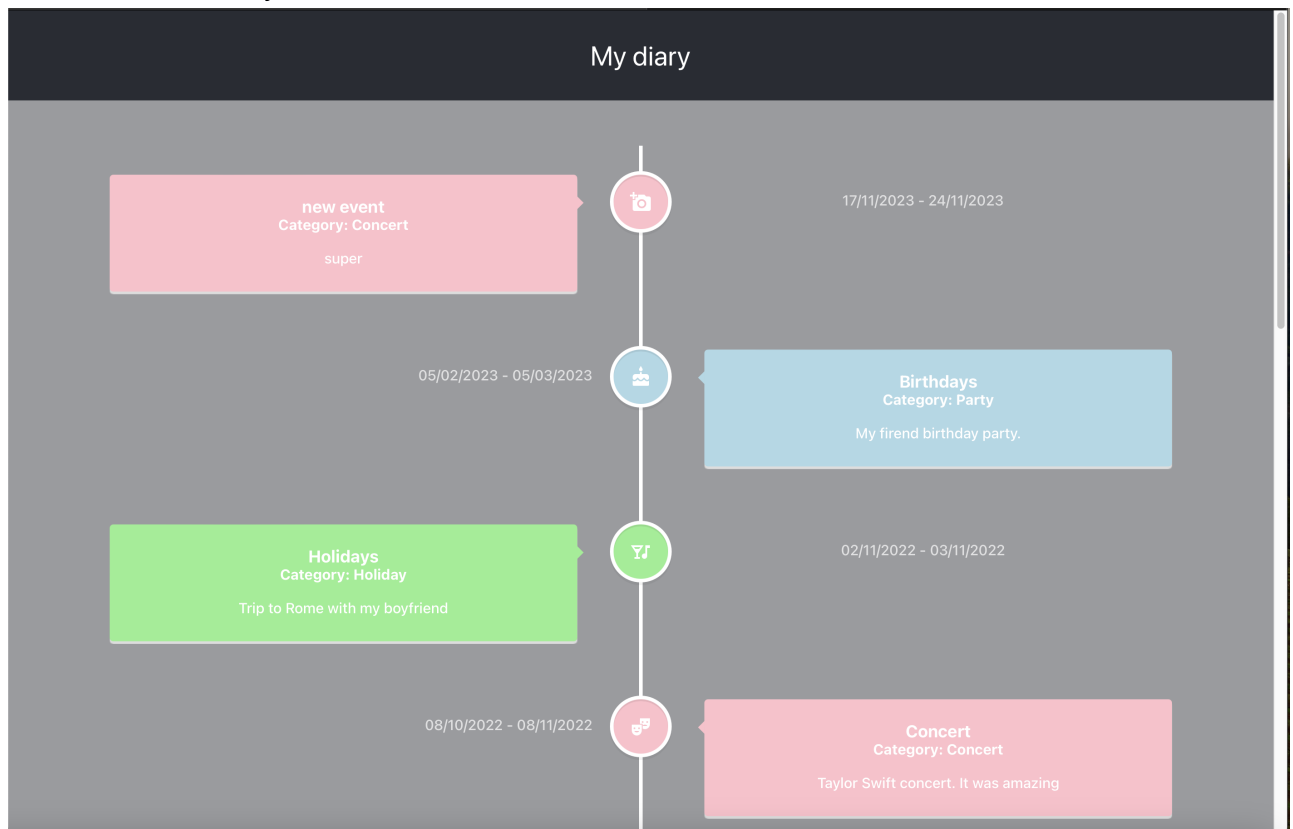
My diary

new event
Category: Concert

super

17/11/2023 - 24/11/2023

05/02/2023 - 05/03/2023

Birthdays
Category: Party

My firend birthday party.

Holidays
Category: Holiday

Trip to Rome with my boyfriend

02/11/2022 - 03/11/2022

08/10/2022 - 08/11/2022

Concert
Category: Concert

Taylor Swift concert. It was amazing